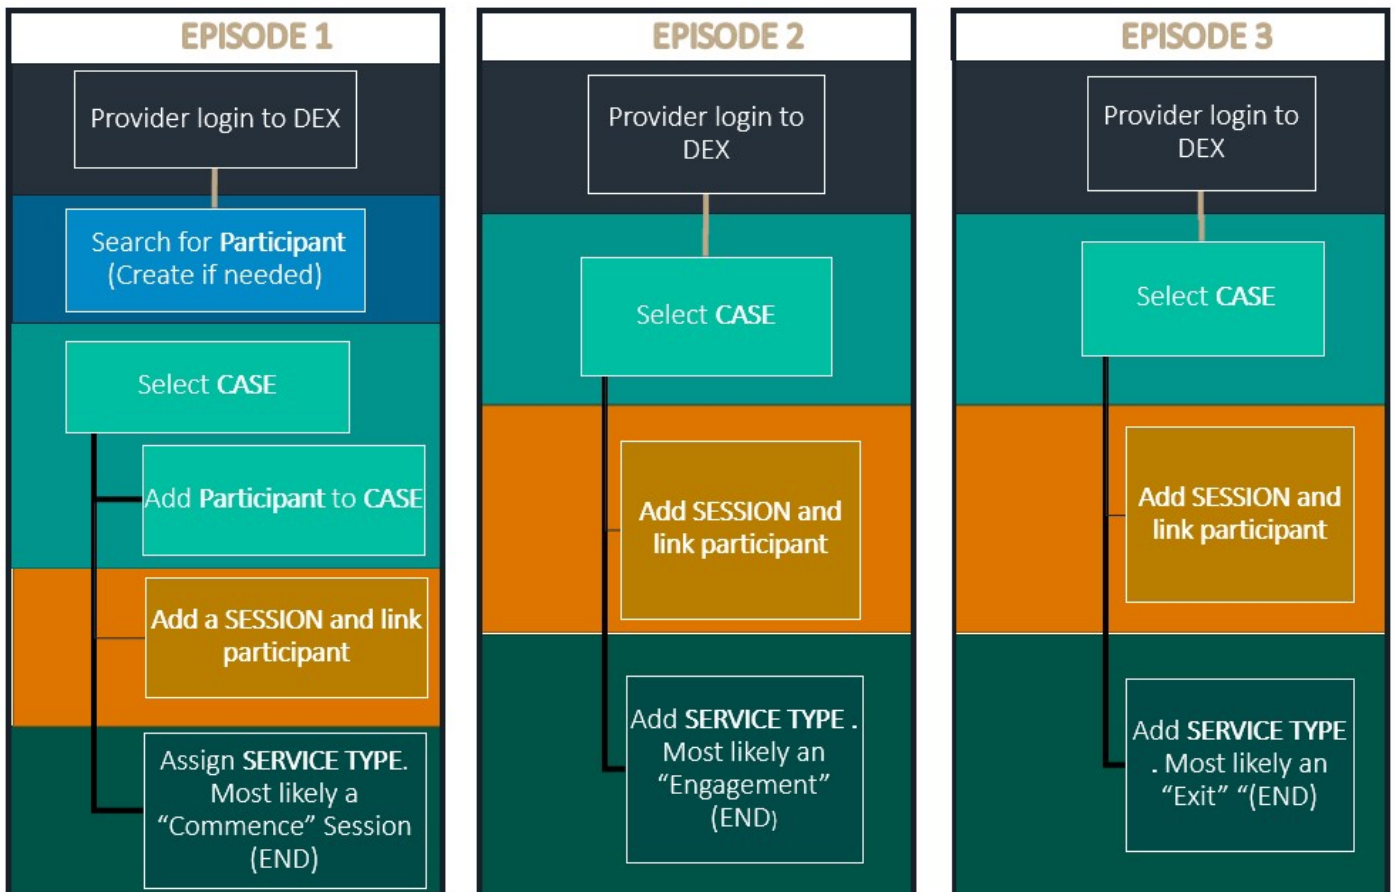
EPISODE 1

Provider login to DEX

Search for Participant (Create if needed)

Select CASE

Add Participant to CASE

Add a SESSION and link participant

Assign SERVICE TYPE. Most likely a “Commence” Session (END)

EPISODE 2

Provider login to DEX

Select CASE

Add SESSION and link participant

Add SERVICE TYPE . Most likely an “Engagement” (END)

EPISODE 3

Provider login to DEX

Select CASE

Add SESSION and link participant

Add SERVICE TYPE . Most likely an “Exit” “(END)